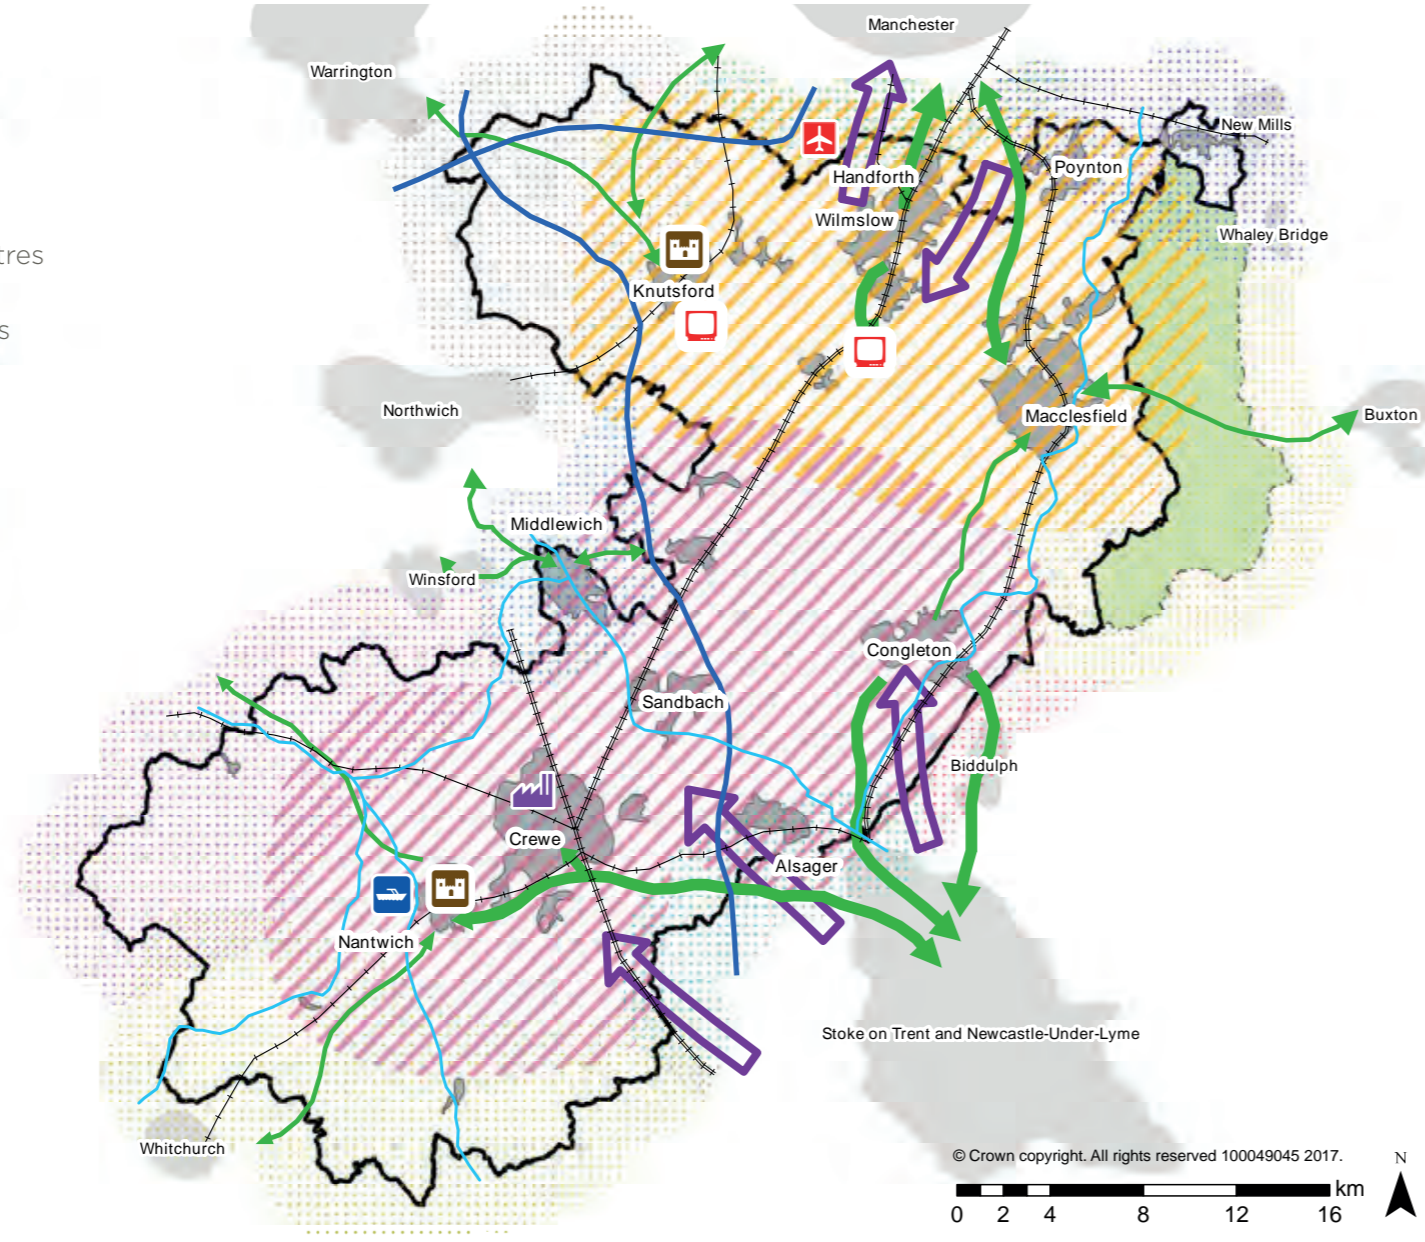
tres

s

Manchester

Warrington

New Mills

Handforth

Poynton

Wilmslow

Whaley Bridge

Knutsford

Northwich

Macclesfield

Buxton

Middlewich

Winsford

Congleton

Sandbach

Biddulph

Crewe

Alsager

Nantwich

Stoke on Trent and Newcastle-Under-Lyme

Whitchurch

© Crown copyright. All rights reserved 100049045 2017.

N

km

0 2 4 8 12 16